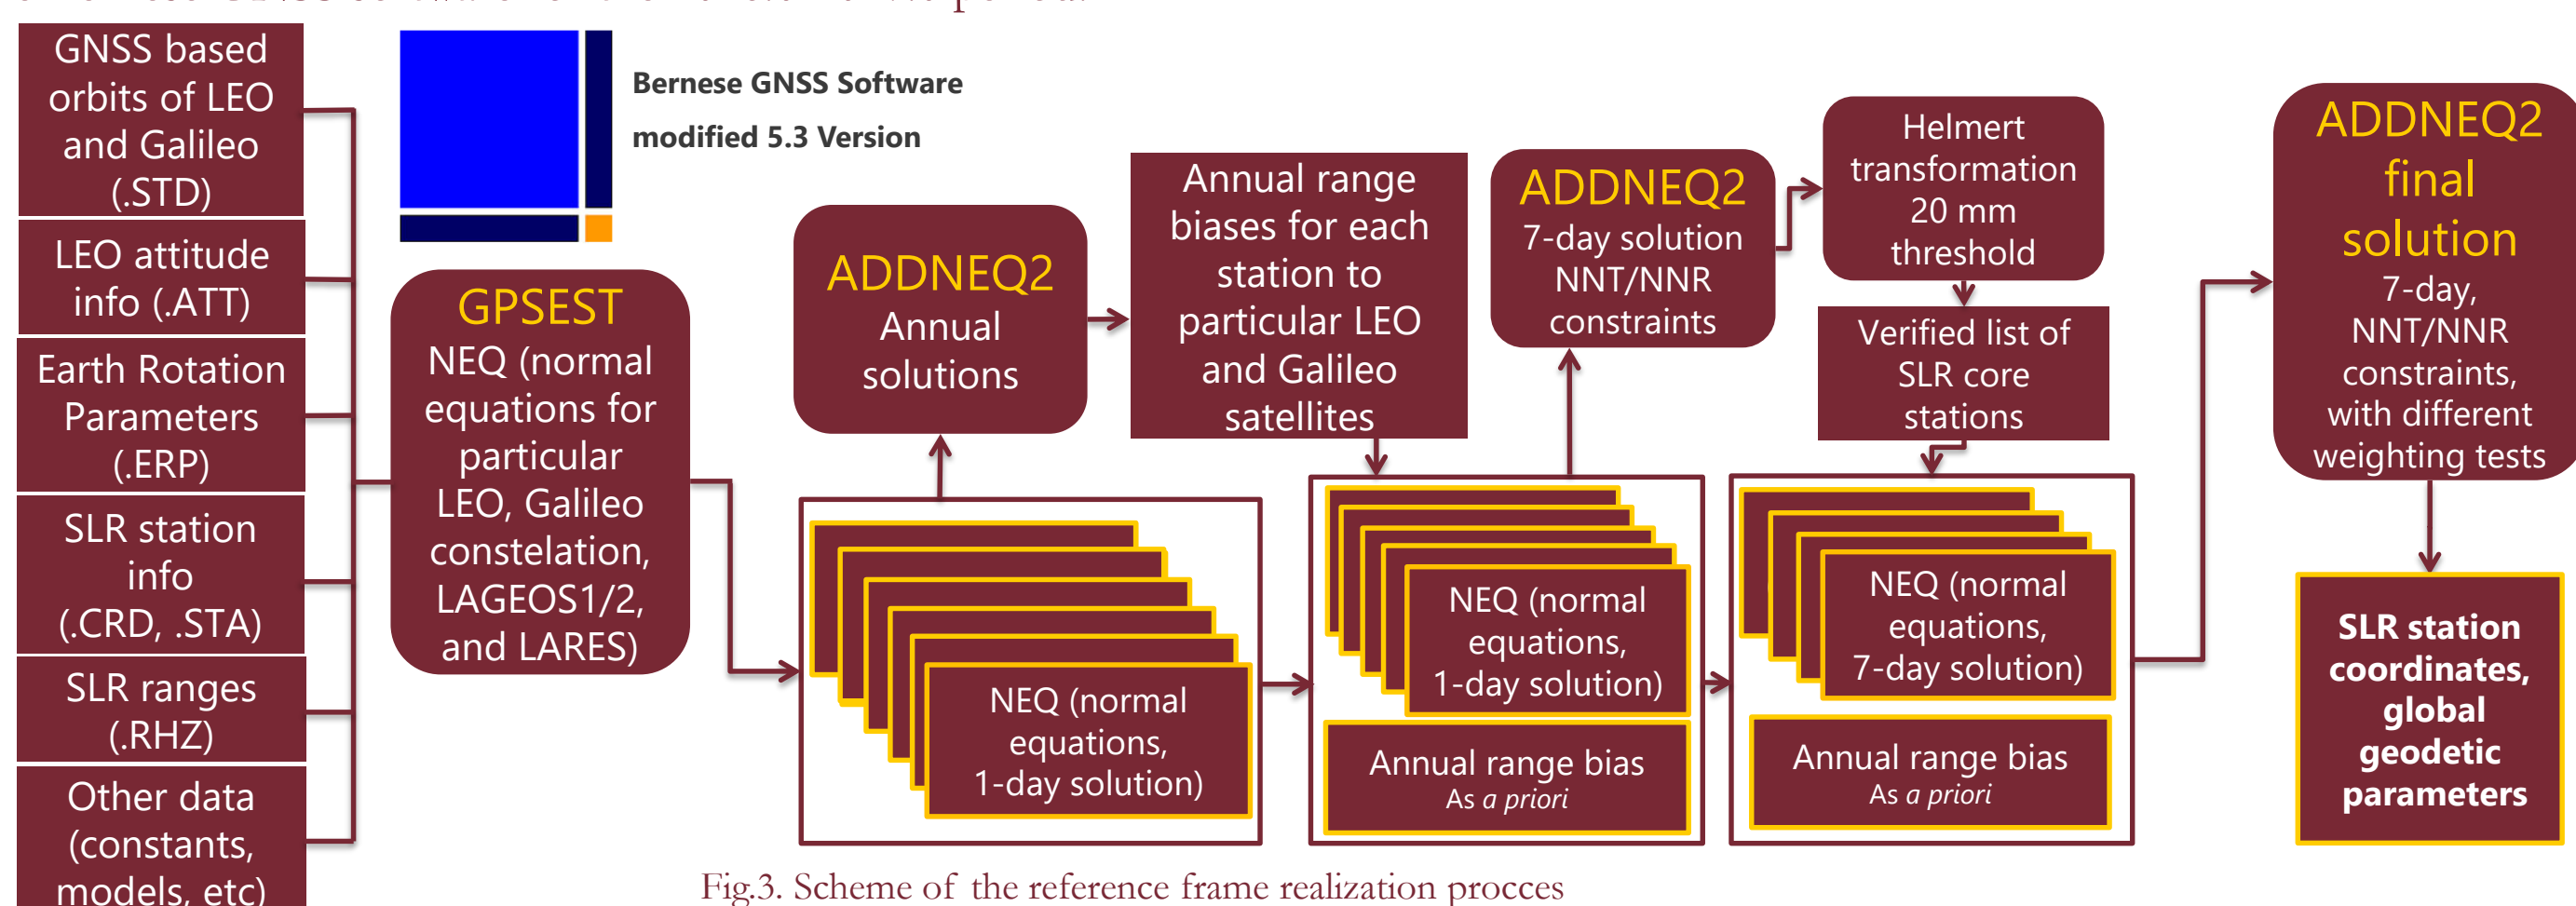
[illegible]

GNSS based orbits of LEO and Galileo (.STD)

LEO attitude info (.ATT)

Earth Rotation Parameters (.ERP)

SLR station info (.CRD, .STA)

SLR ranges (.RHZ)

Other data (constants, models, etc)

Bernese GNSS Software

modified 5.3 Version

GPSEST
NEQ (normal equations for particular LEO, Galileo constelation, LAGEOS1/2, and LARES)

ADDNEQ2
Annual solutions

NEQ (normal equations, 1-day solution)

Annual range biases for each station to particular LEO and Galileo satellites

ADDNEQ2
7-day solution NNT/NNR constraints

NEQ (normal equations, 1-day solution)

Annual range bias
As a priori

Helmert transformation 20 mm threshold

Verified list of SLR core stations

NEQ (normal equations, 7-day solution)

Annual range bias
As a priori

ADDNEQ2
final solution
7-day, NNT/NNR constraints, with different weighting tests

SLR station coordinates, global geodetic parameters

Fig.3. Scheme of the reference frame realization procces